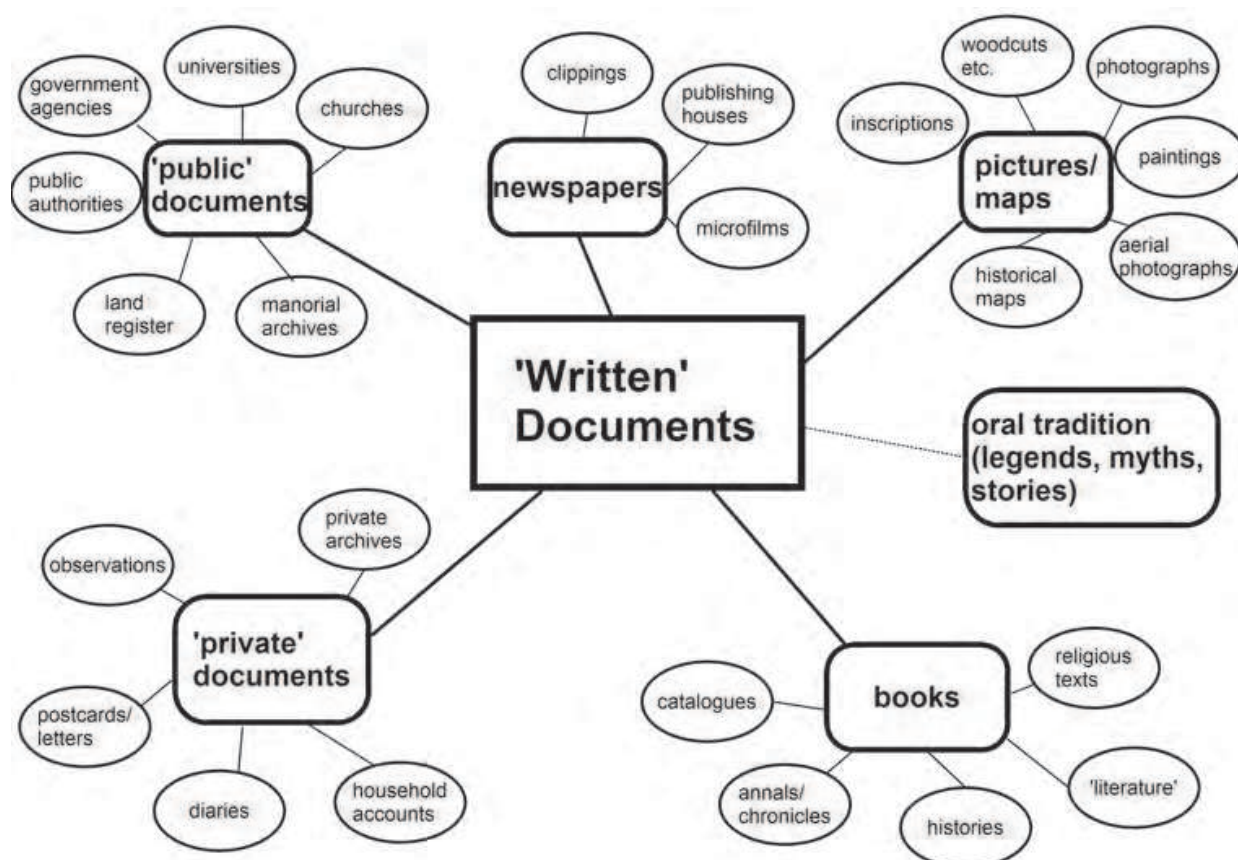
'Written' Documents

'public' documents

government agencies

universities

churches

public authorities

land register

manorial archives

newspapers

clippings

publishing houses

microfilms

pictures/ maps

woodcuts etc.

photographs

inscriptions

paintings

aerial photographs

historical maps

oral tradition (legends, myths, stories)

'private' documents

private archives

observations

postcards/ letters

diaries

household accounts

books

religious texts

catalogues

annals/ chronicles

histories

'literature'